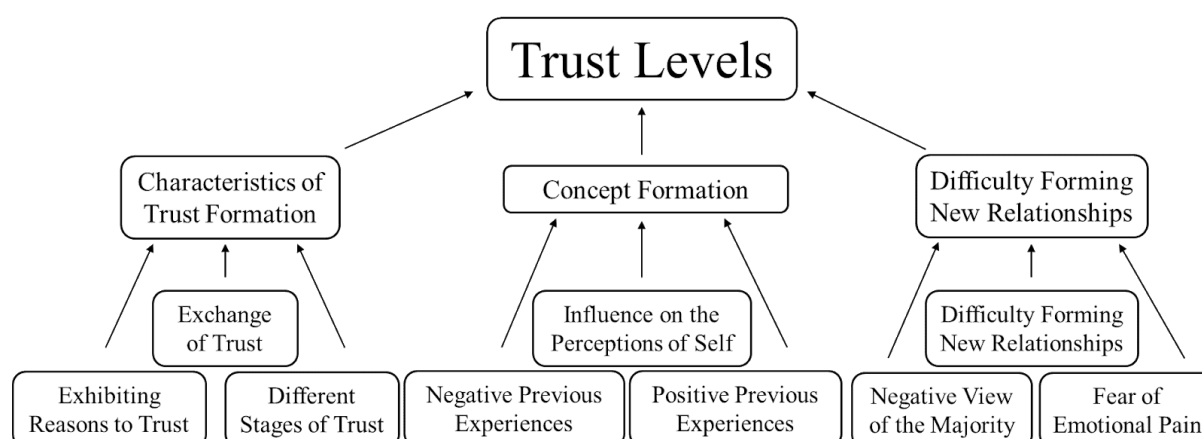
Trust Levels

Characteristics of Trust Formation

Exchange of Trust

Exhibiting Reasons to Trust

Different Stages of Trust

Concept Formation

Influence on the Perceptions of Self

Negative Previous Experiences

Positive Previous Experiences

Difficulty Forming New Relationships

Difficulty Forming New Relationships

Negative View of the Majority

Fear of Emotional Pain